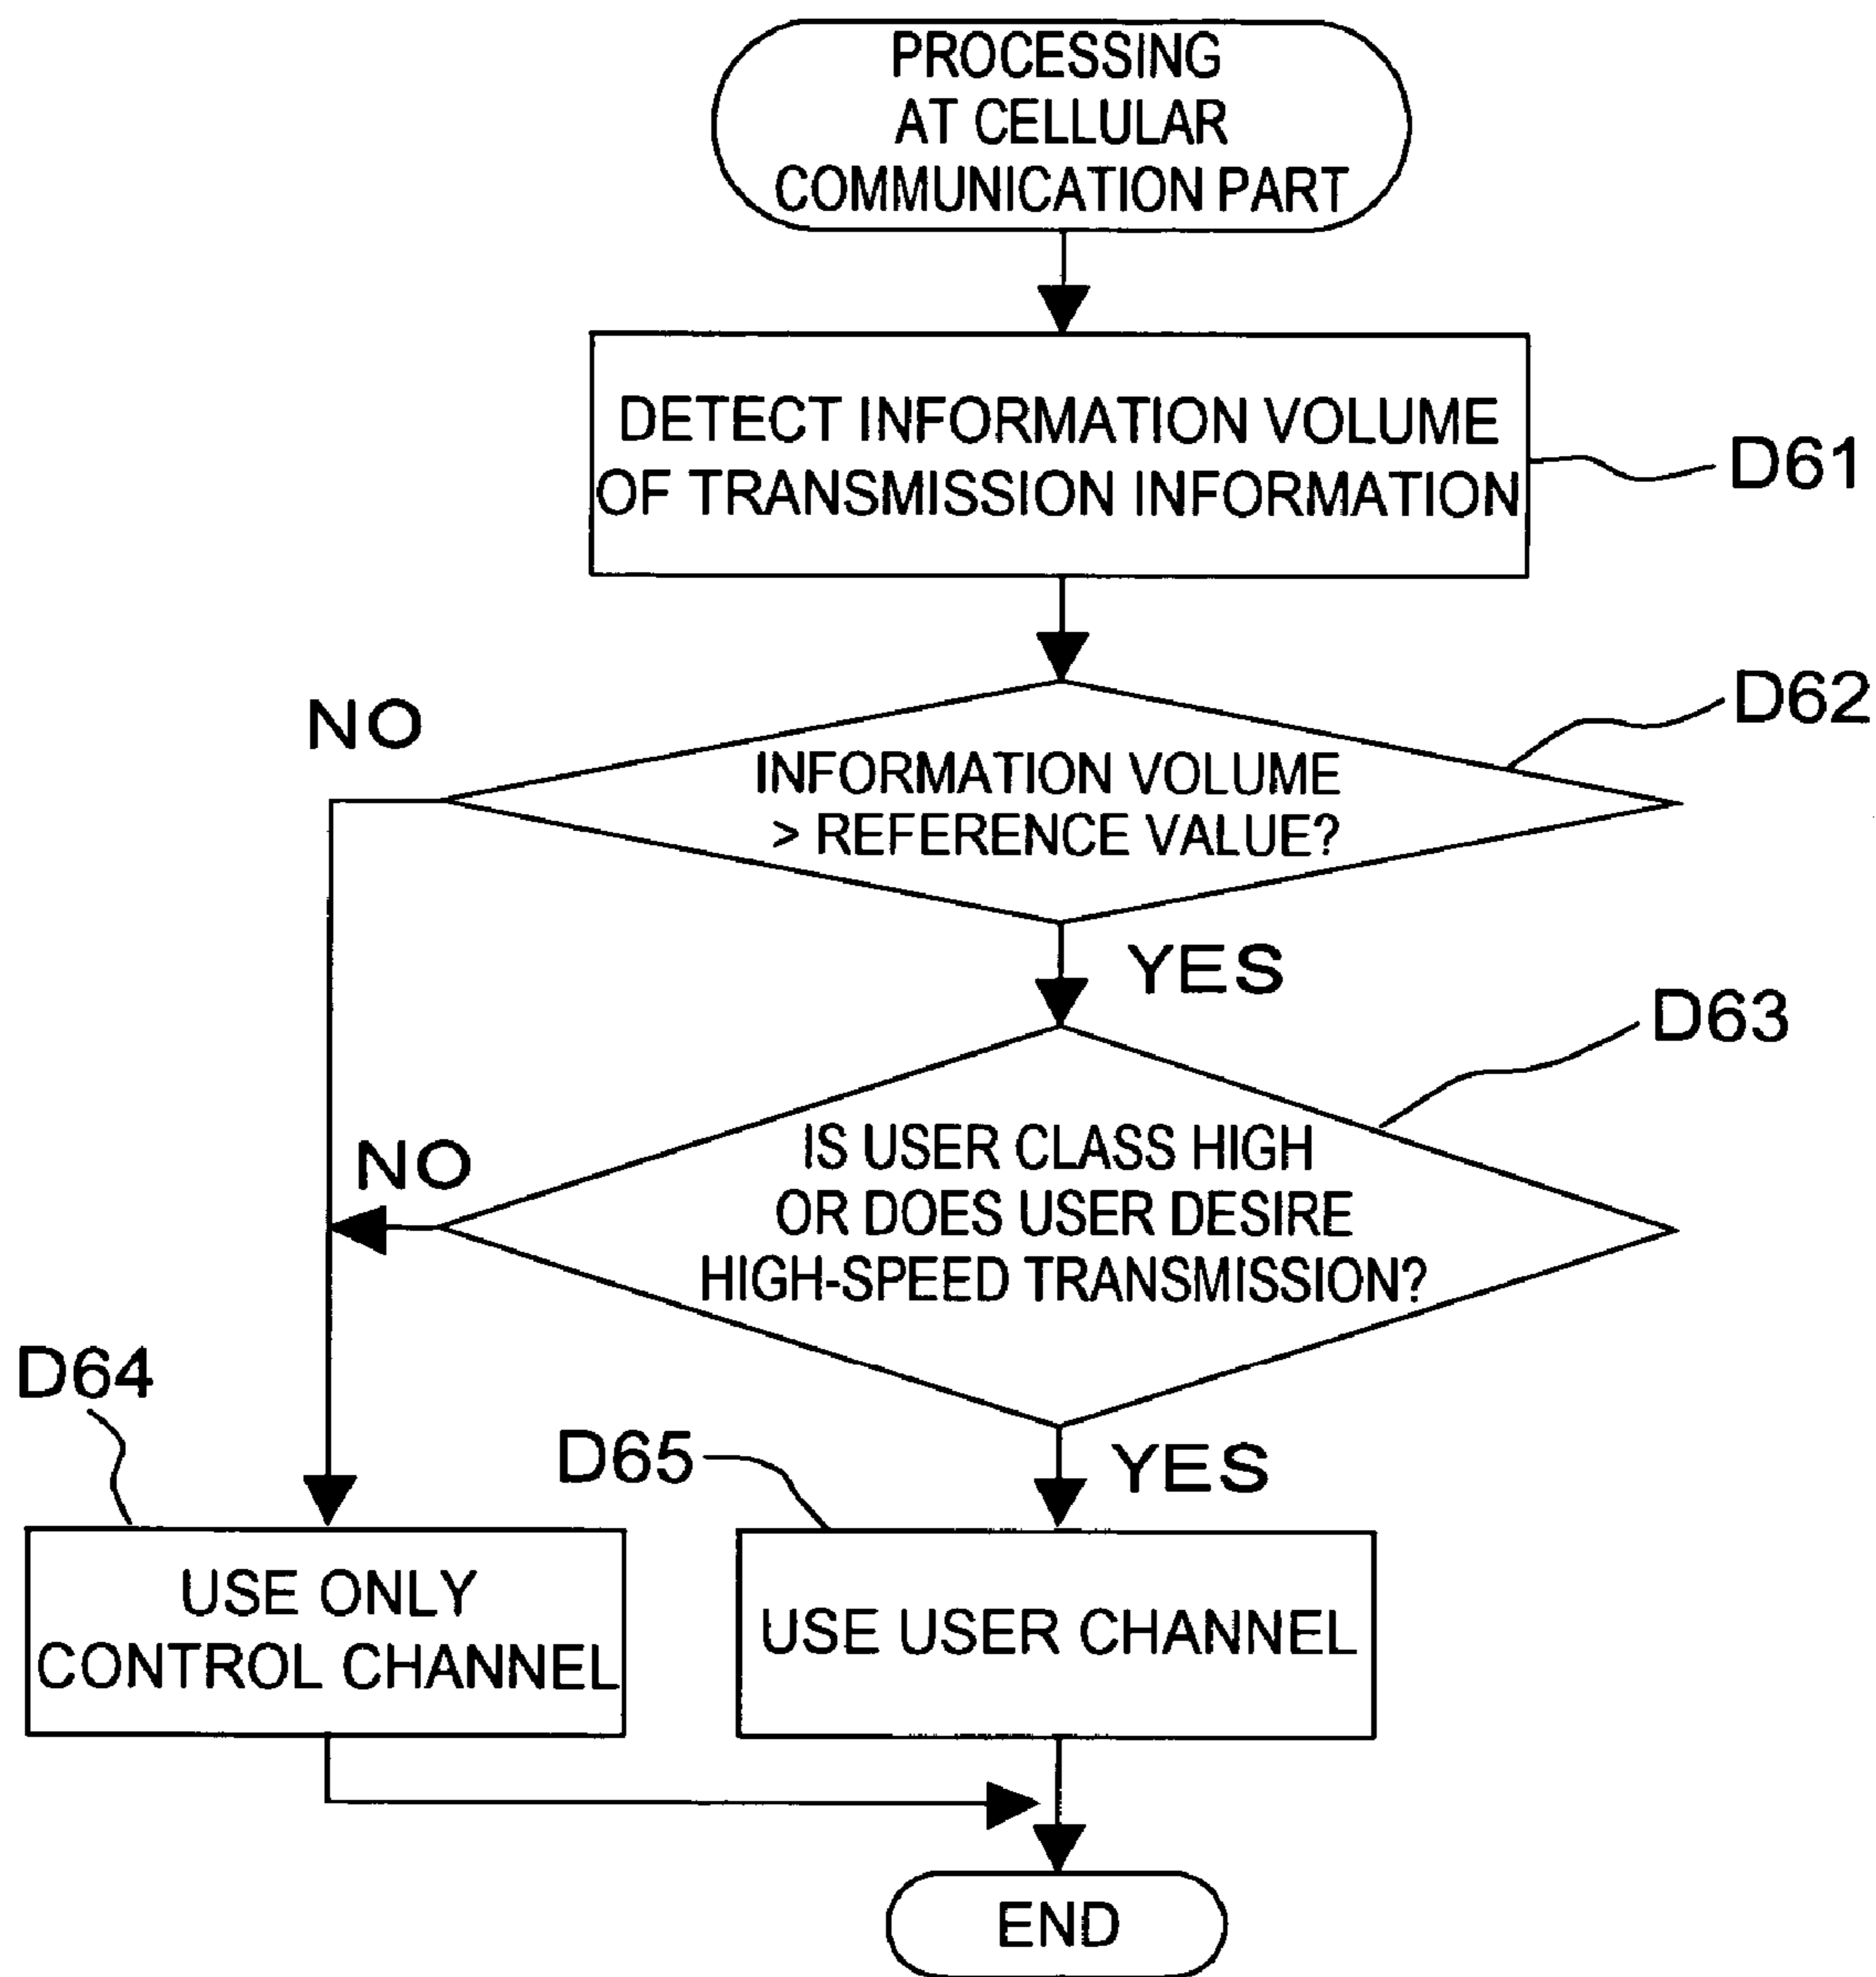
PROCESSING AT CELLULAR COMMUNICATION PART

DETECT INFORMATION VOLUME OF TRANSMISSION INFORMATION

D61

NO

D62

INFORMATION VOLUME > REFERENCE VALUE?

YES

D63

NO

IS USER CLASS HIGH OR DOES USER DESIRE HIGH-SPEED TRANSMISSION?

D64

D65

YES

USE ONLY CONTROL CHANNEL

USE USER CHANNEL

END